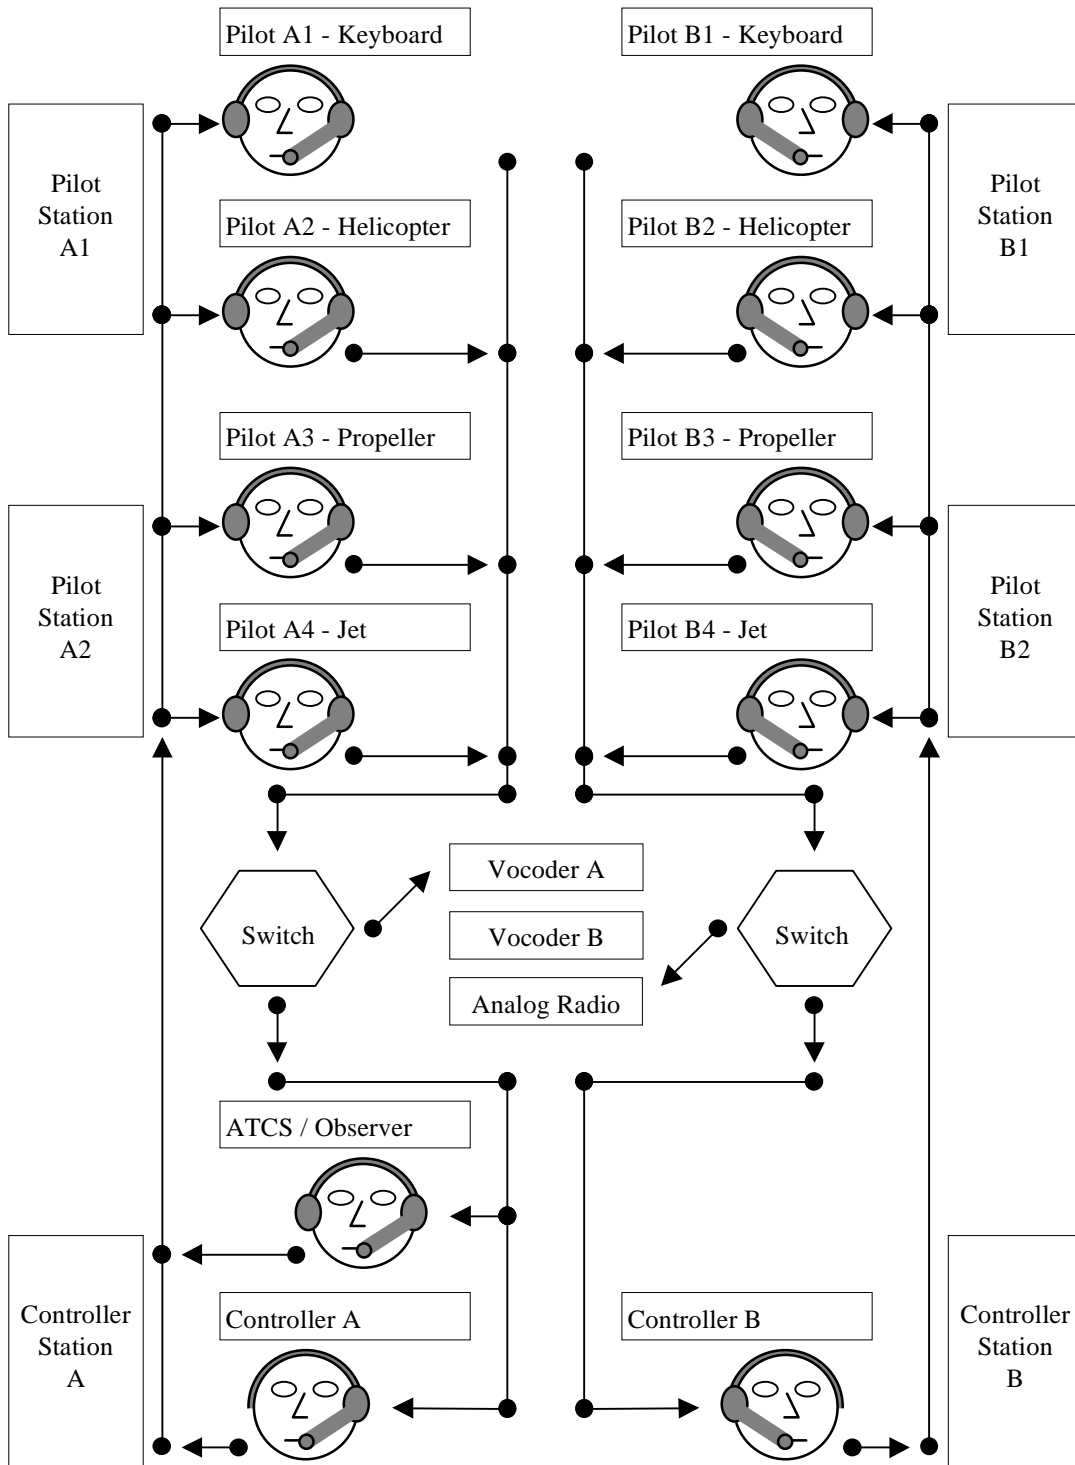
Pilot A1 - Keyboard

Pilot B1 - Keyboard

Pilot Station A1

Pilot Station B1

Pilot A2 - Helicopter

Pilot B2 - Helicopter

Pilot A3 - Propeller

Pilot B3 - Propeller

Pilot Station A2

Pilot Station B2

Pilot A4 - Jet

Pilot B4 - Jet

Vocoder A

Switch

Vocoder B

Switch

Analog Radio

ATCS / Observer

Controller Station A

Controller A

Controller B

Controller Station B